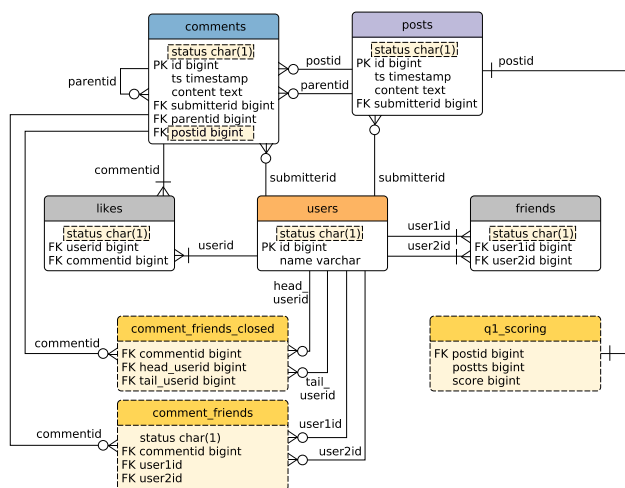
comments
status char(1)
PK id bigint
ts timestamp
content text
FK submitterid bigint
FK parentid bigint
FK postid bigint

posts
status char(1)
PK id bigint
ts timestamp
content text
FK submitterid bigint

parentid
postid
parentid
postid
commentid
submitterid
submitterid

likes
status char(1)
FK userid bigint
FK commentid bigint

userid

users
status char(1)
PK id bigint
name varchar

user1id
user2id

friends
status char(1)
FK user1id bigint
FK user2id bigint

head_userid
commentid

comment_friends_closed
FK commentid bigint
FK head_userid bigint
FK tail_userid bigint

tail_userid

q1_scoring
FK postid bigint
postts bigint
score bigint

commentid
user1id
user2id

comment_friends
status char(1)
FK commentid bigint
FK user1id
FK user2id